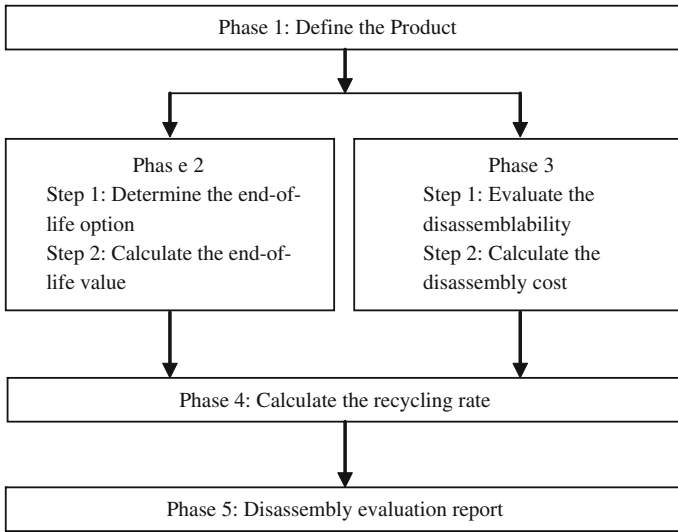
Phase 1: Define the Product

Phas e 2
Step 1: Determine the end-of-life option
Step 2: Calculate the end-of-life value

Phase 3
Step 1: Evaluate the disassemblability
Step 2: Calculate the disassembly cost

Phase 4: Calculate the recycling rate

Phase 5: Disassembly evaluation report